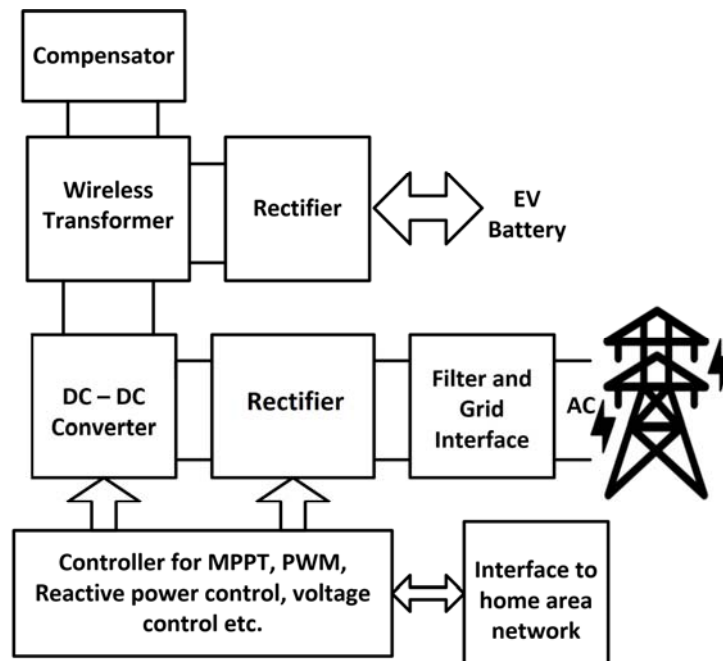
Compensator

Wireless Transformer

Rectifier

EV Battery

DC – DC Converter

Rectifier

Filter and Grid Interface

AC

Controller for MPPT, PWM, Reactive power control, voltage control etc.

Interface to home area network